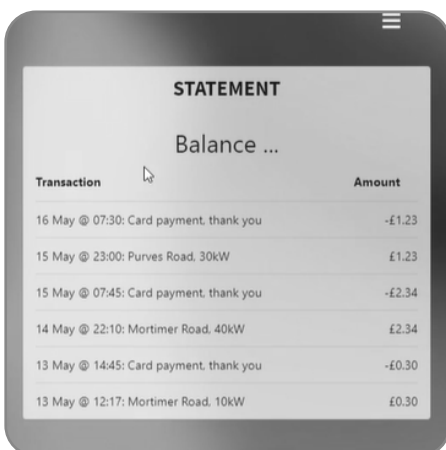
STATEMENT

Balance ...

| Transaction | Amount |
|---|---|
| 16 May @ 07:30: Card payment, thank you | -£1.23 |
| 15 May @ 23:00: Purves Road, 30kW | £1.23 |
| 15 May @ 07:45: Card payment, thank you | -£2.34 |
| 14 May @ 22:10: Mortimer Road, 40kW | £2.34 |
| 13 May @ 14:45: Card payment, thank you | -£0.30 |
| 13 May @ 12:17: Mortimer Road, 10kW | £0.30 |